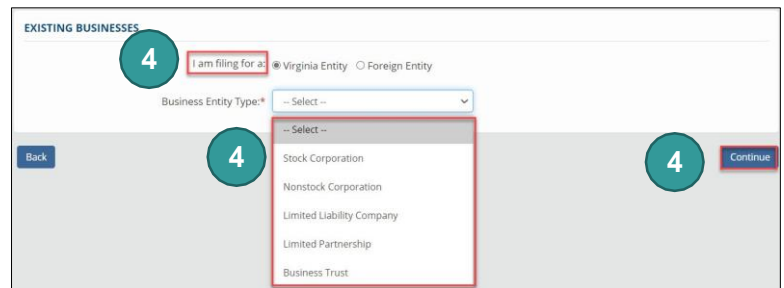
EXISTING BUSINESSES

4

I am filing for a: Virginia Entity Foreign Entity

Business Entity Type:* -- Select --

4

-- Select --
Stock Corporation
Nonstock Corporation
Limited Liability Company
Limited Partnership
Business Trust

Back

4

Continue